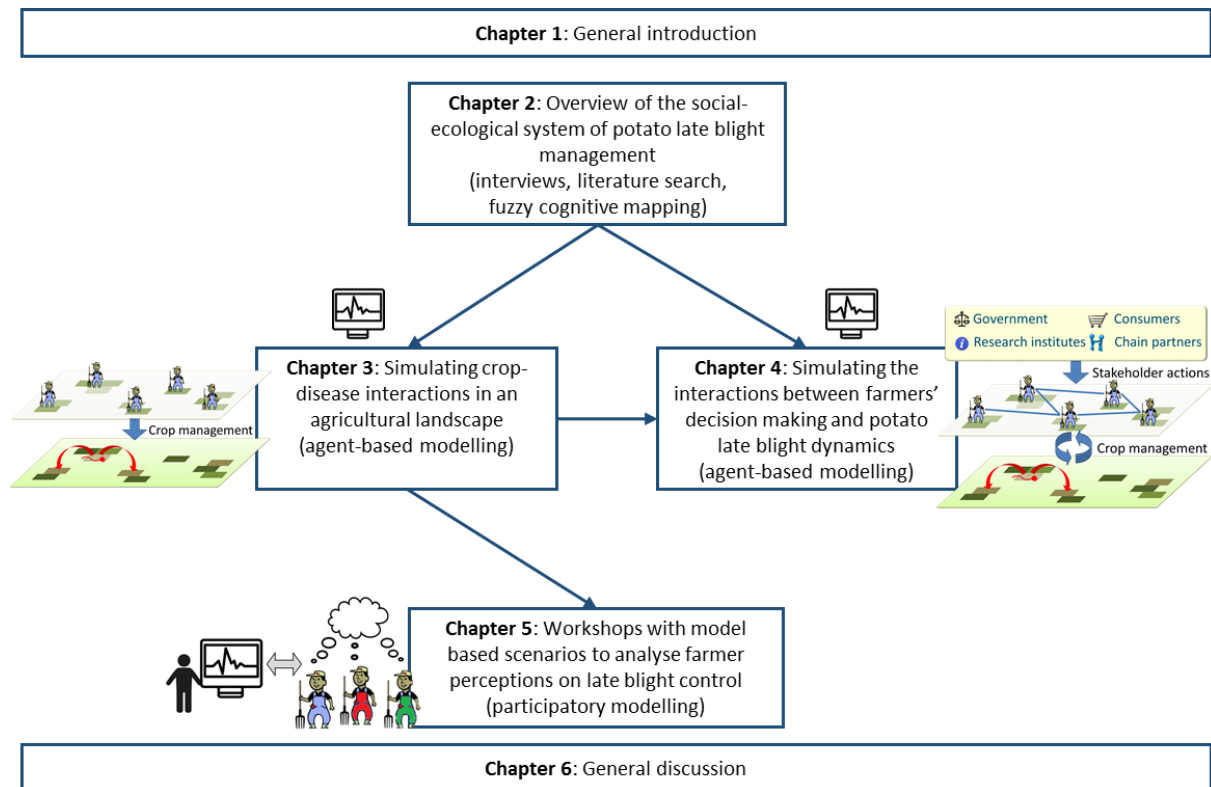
**Chapter 1**: General introduction

**Chapter 2**: Overview of the social-ecological system of potato late blight management (interviews, literature search, fuzzy cognitive mapping)

Crop management

**Chapter 3**: Simulating crop-disease interactions in an agricultural landscape (agent-based modelling)

**Chapter 4**: Simulating the interactions between farmers' decision making and potato late blight dynamics (agent-based modelling)

Government
Consumers
Research institutes
Chain partners
Stakeholder actions
Crop management

**Chapter 5**: Workshops with model based scenarios to analyse farmer perceptions on late blight control (participatory modelling)

**Chapter 6**: General discussion